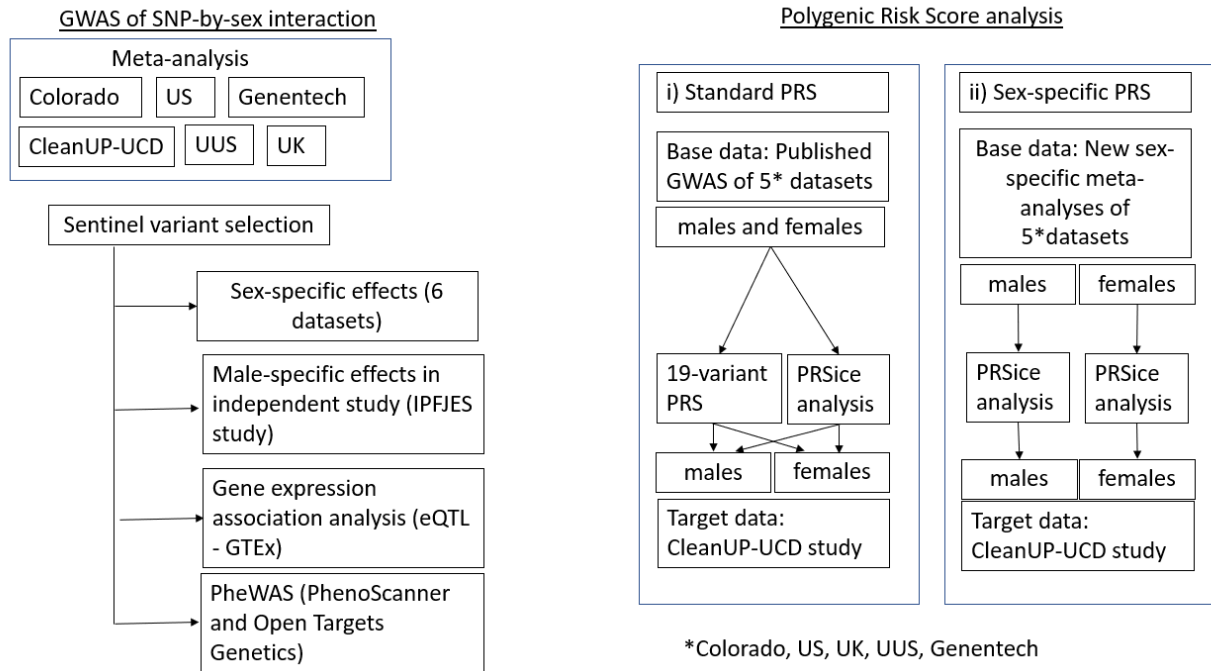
GWAS of SNP-by-sex interaction

Meta-analysis

Colorado

US

Genentech

CleanUP-UCD

UUS

UK

Sentinel variant selection

Sex-specific effects (6 datasets)

Male-specific effects in independent study (IPFJES study)

Gene expression association analysis (eQTL - GTEx)

PheWAS (PhenoScanner and Open Targets Genetics)

Polygenic Risk Score analysis

i) Standard PRS

Base data: Published GWAS of 5* datasets

males and females

19-variant PRS

PRSice analysis

males

females

Target data: CleanUP-UCD study

ii) Sex-specific PRS

Base data: New sex-specific meta-analyses of 5*datasets

males

females

PRSice analysis

PRSice analysis

males

females

Target data: CleanUP-UCD study

*Colorado, US, UK, UUS, Genentech